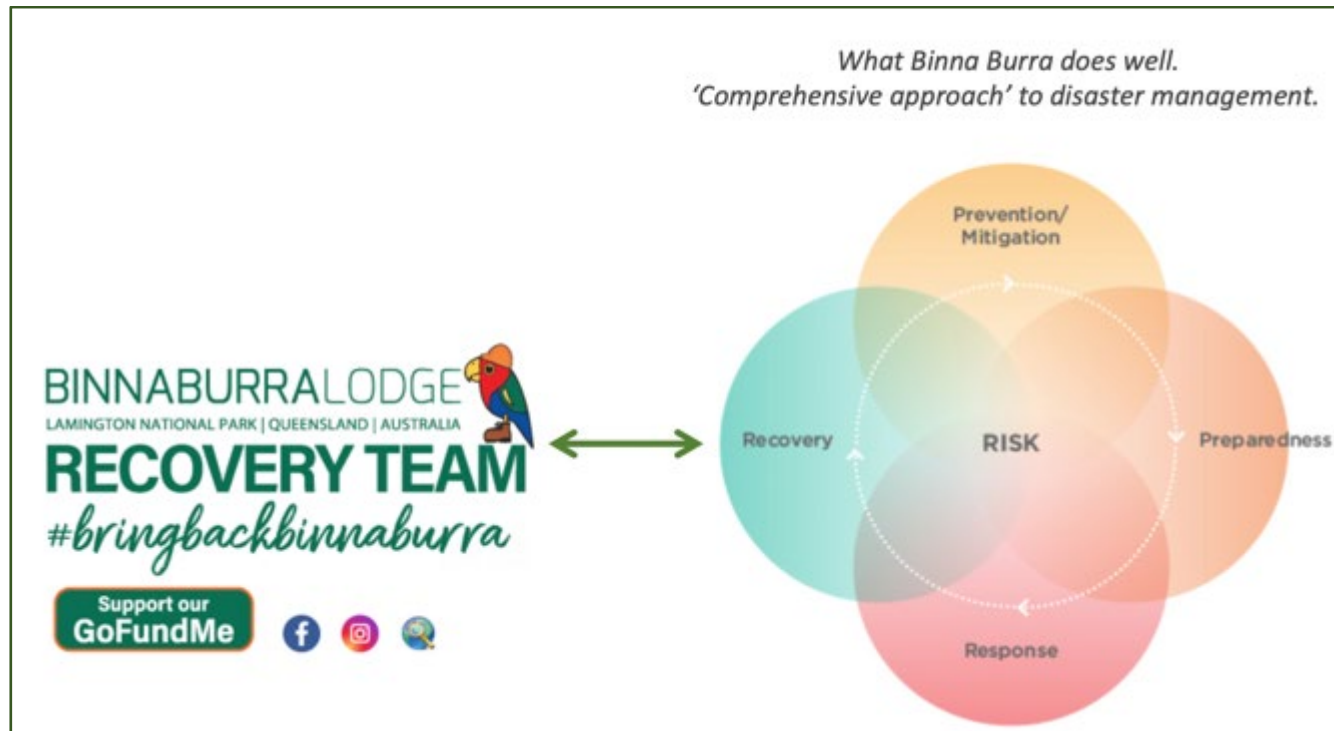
What Binna Burra does well.
'Comprehensive approach' to disaster management.

BINNABURRALODGE
LAMINGTON NATIONAL PARK | QUEENSLAND | AUSTRALIA
RECOVERY TEAM
#bringbackbinnaburra

Support our
GoFundMe

Prevention/
Mitigation

Recovery

RISK

Preparedness

Response